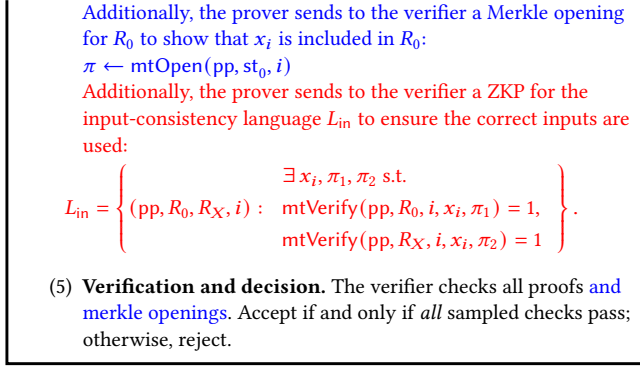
Additionally, the prover sends to the verifier a Merkle opening for $R_0$ to show that $x_i$ is included in $R_0$:
$\pi \leftarrow \mathsf{mtOpen}(\mathsf{pp}, \mathsf{st}_0, i)$
Additionally, the prover sends to the verifier a ZKP for the input-consistency language $L_{\mathsf{in}}$ to ensure the correct inputs are used:

$L_{\mathsf{in}} = \left\{ (\mathsf{pp}, R_0, R_X, i) : \begin{array}{l} \exists\, x_i, \pi_1, \pi_2 \text{ s.t.} \\ \mathsf{mtVerify}(\mathsf{pp}, R_0, i, x_i, \pi_1) = 1, \\ \mathsf{mtVerify}(\mathsf{pp}, R_X, i, x_i, \pi_2) = 1 \end{array} \right\}.$

(5) **Verification and decision.** The verifier checks all proofs and merkle openings. Accept if and only if *all* sampled checks pass; otherwise, reject.